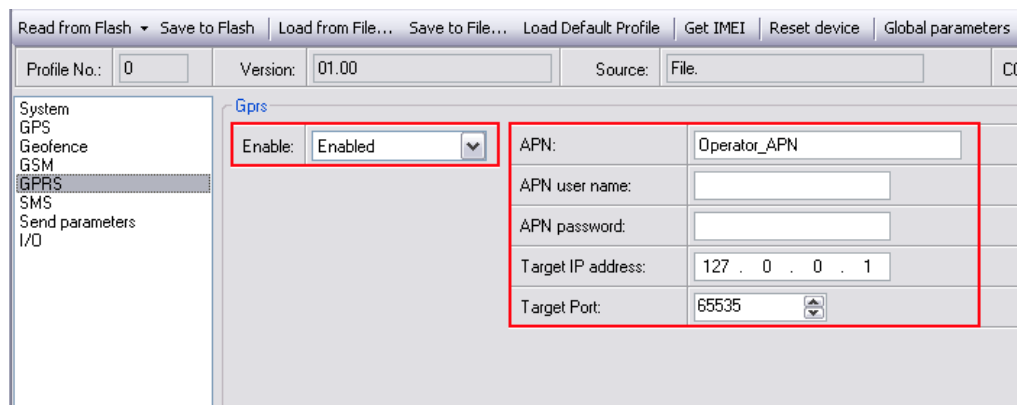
Read from Flash ▾ Save to Flash | Load from File... Save to File... Load Default Profile | Get IMEI | Reset device | Global parameters

Profile No.: 0
Version: 01.00
Source: File.
C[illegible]

System
GPS
Geofence
GSM
GPRS
SMS
Send parameters
I/O

Gprs

Enable: Enabled

| APN: | Operator_APN |
|---|---|
| APN user name: | |
| APN password: | |
| Target IP address: | 127 . 0 . 0 . 1 |
| Target Port: | 65535 |